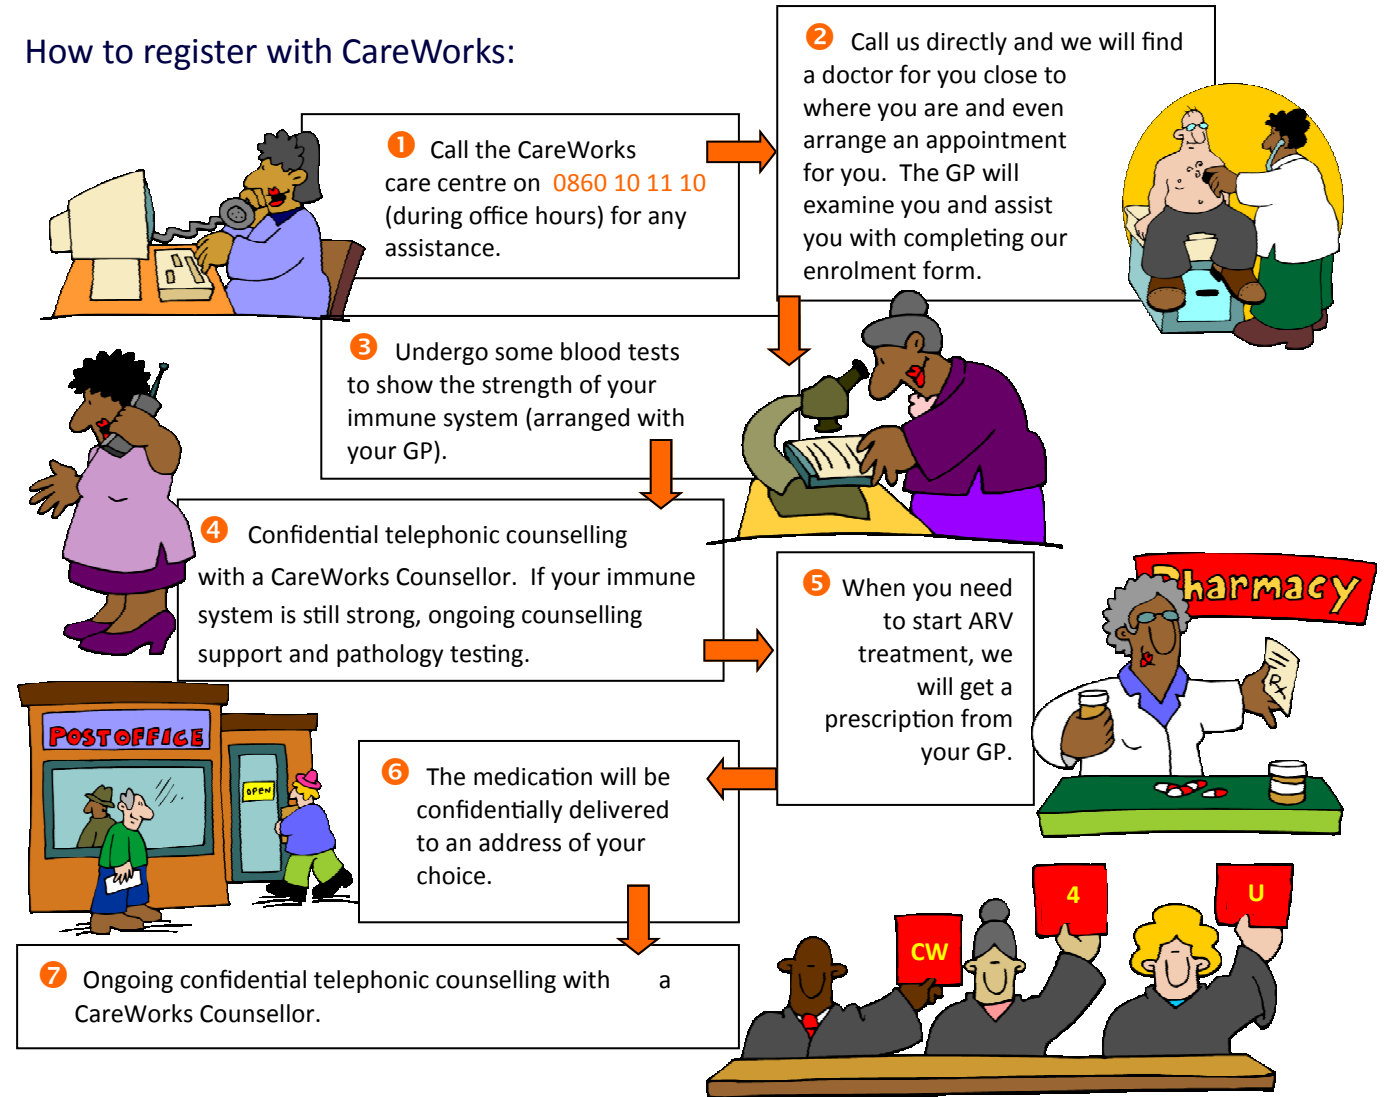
How to register with CareWorks:

1 Call the CareWorks care centre on 0860 10 11 10 (during office hours) for any assistance.

2 Call us directly and we will find a doctor for you close to where you are and even arrange an appointment for you. The GP will examine you and assist you with completing our enrolment form.

3 Undergo some blood tests to show the strength of your immune system (arranged with your GP).

4 Confidential telephonic counselling with a CareWorks Counsellor. If your immune system is still strong, ongoing counselling support and pathology testing.

Pharmacy

5 When you need to start ARV treatment, we will get a prescription from your GP.

POSTOFFICE

OPEN

6 The medication will be confidentially delivered to an address of your choice.

7 Ongoing confidential telephonic counselling with a CareWorks Counsellor.

CW

4

U